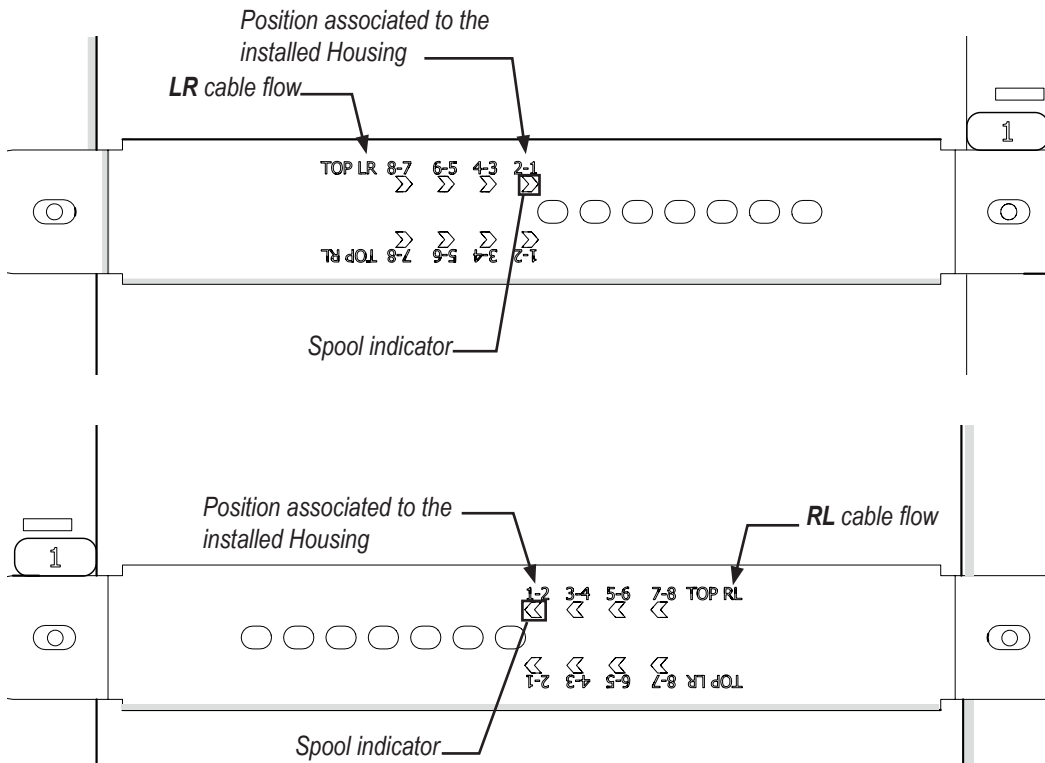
Position associated to the installed Housing

LR cable flow

1

TOP LR 8-7 6-5 4-3 2-1

TOP RL 7-8 5-6 3-4 1-2

Spool indicator

Position associated to the installed Housing

RL cable flow

1

1-2 3-4 5-6 7-8 TOP RL

TOP LR 8-7 6-5 4-3 2-1

Spool indicator